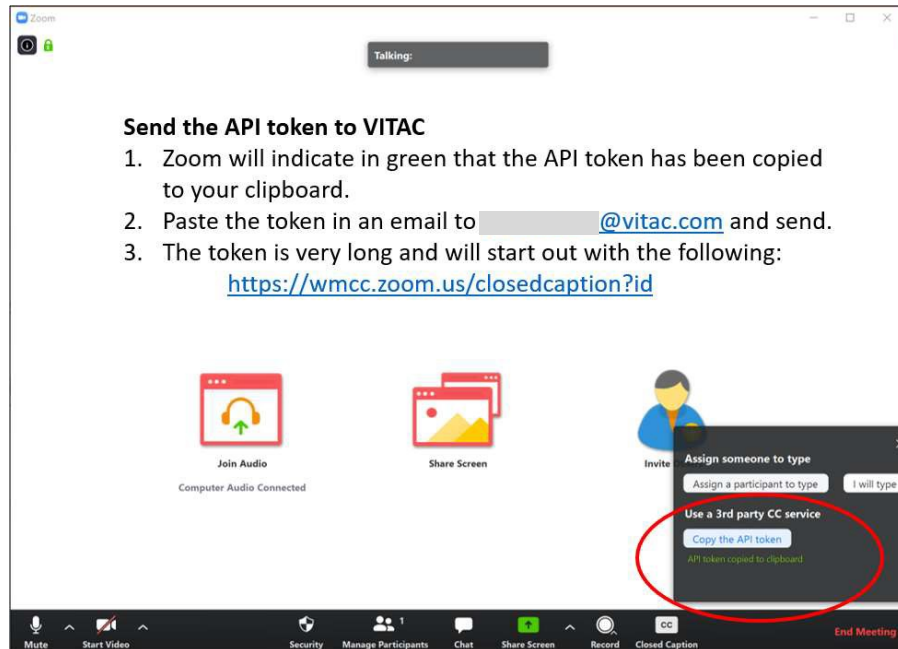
Zoom

Talking:

**Send the API token to VITAC**

1. Zoom will indicate in green that the API token has been copied to your clipboard.
2. Paste the token in an email to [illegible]@vitac.com and send.
3. The token is very long and will start out with the following: https://wmcc.zoom.us/closedcaption?id

Join Audio

Computer Audio Connected

Share Screen

Invite

Assign someone to type

Assign a participant to type

I will type

Use a 3rd party CC service

Copy the API token

API token copied to clipboard

Mute

Start Video

Security

Manage Participants 1

Chat

Share Screen

Record

CC

Closed Caption

End Meeting